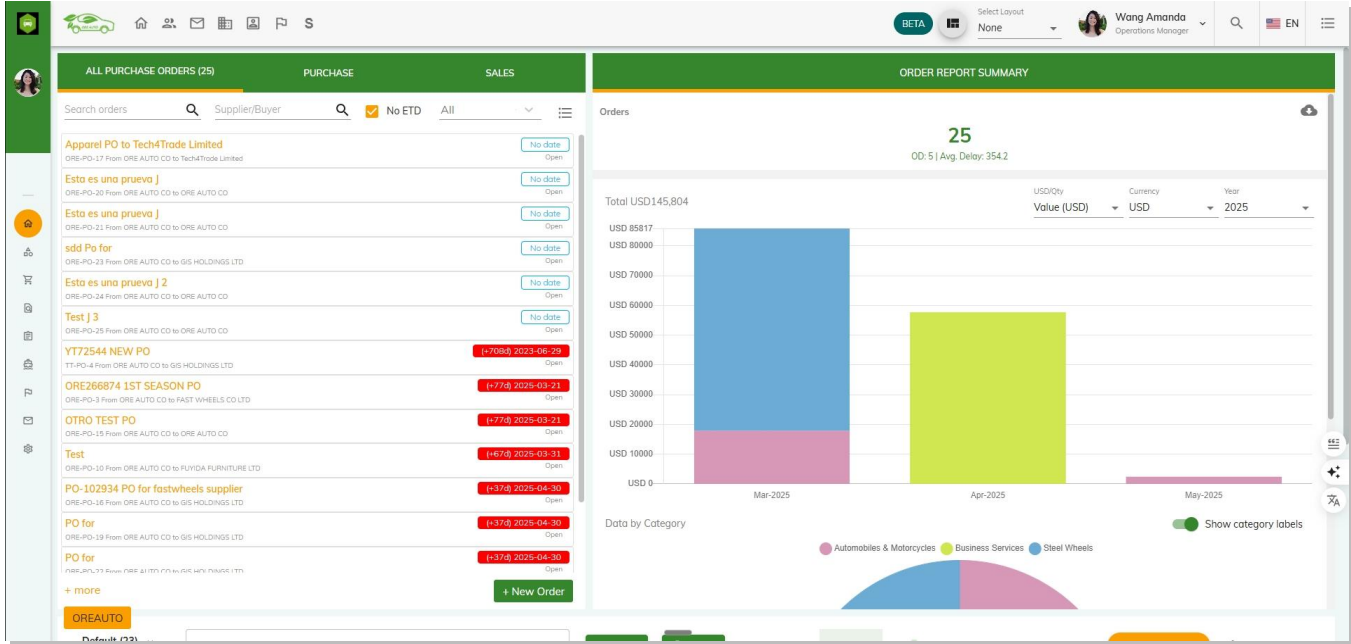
S

BETA

Select Layout
None

Wang Amanda
Operations Manager

EN

ALL PURCHASE ORDERS (25)
PURCHASE
SALES

ORDER REPORT SUMMARY

Search orders
Supplier/Buyer
No ETD
All

Apparel PO to Tech4Trade Limited
ORE-PO-17 From ORE AUTO CO to Tech4Trade Limited
No date
Open

Esta es una prueva J
ORE-PO-20 From ORE AUTO CO to ORE AUTO CO
No date
Open

Esta es una prueva J
ORE-PO-21 From ORE AUTO CO to ORE AUTO CO
No date
Open

sdd Po for
ORE-PO-23 From ORE AUTO CO to GIS HOLDINGS LTD
No date
Open

Esta es una prueva J 2
ORE-PO-24 From ORE AUTO CO to ORE AUTO CO
No date
Open

Test J 3
ORE-PO-25 From ORE AUTO CO to ORE AUTO CO
No date
Open

YT72544 NEW PO
TT-PO-4 From ORE AUTO CO to GIS HOLDINGS LTD
(+708d) 2023-06-29
Open

ORE266874 1ST SEASON PO
ORE-PO-3 From ORE AUTO CO to FAST WHEELS CO LTD
(+77d) 2025-03-21
Open

OTRO TEST PO
ORE-PO-15 From ORE AUTO CO to ORE AUTO CO
(+77d) 2025-03-21
Open

Test
ORE-PO-10 From ORE AUTO CO to FUYIDA FURNITURE LTD
(+67d) 2025-03-31
Open

PO-102934 PO for fastwheels supplier
ORE-PO-16 From ORE AUTO CO to GIS HOLDINGS LTD
(+37d) 2025-04-30
Open

PO for
ORE-PO-19 From ORE AUTO CO to GIS HOLDINGS LTD
(+37d) 2025-04-30
Open

PO for
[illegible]
(+37d) 2025-04-30
Open

+ more
+ New Order

OREAUTO
Default (23)

Orders
25
OD: 5 | Avg. Delay: 354.2

Total USD145,804
USD/Qty
Value (USD)
Currency
USD
Year
2025

USD 85817
USD 80000
USD 70000
USD 60000
USD 50000
USD 40000
USD 30000
USD 20000
USD 10000
USD 0
Mar-2025
Apr-2025
May-2025

Data by Category
Show category labels
Automobiles & Motorcycles
Business Services
Steel Wheels